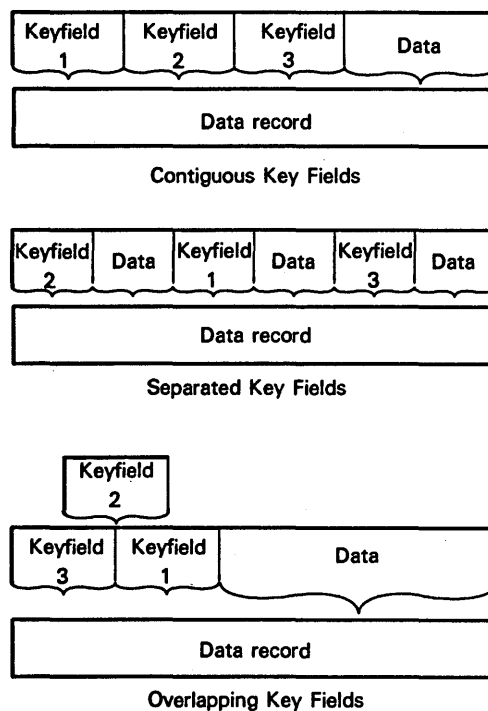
Keyfield 1
Keyfield 2
Keyfield 3
Data

Data record

Contiguous Key Fields

Keyfield 2
Data
Keyfield 1
Data
Keyfield 3
Data

Data record

Separated Key Fields

Keyfield 2
Keyfield 3
Keyfield 1
Data

Data record

Overlapping Key Fields